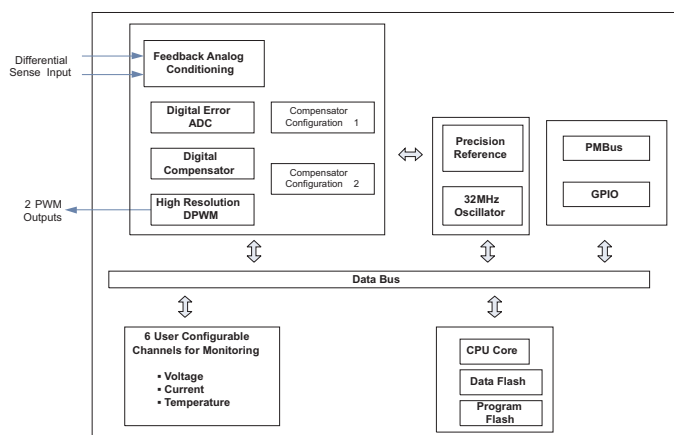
Differential Sense Input

Feedback Analog Conditioning

Digital Error ADC

Compensator Configuration 1

Digital Compensator

Compensator Configuration 2

2 PWM Outputs

High Resolution DPWM

Precision Reference

32MHz Oscillator

PMBus

GPIO

Data Bus

6 User Configurable Channels for Monitoring

▪ Voltage
▪ Current
▪ Temperature

CPU Core

Data Flash

Program Flash